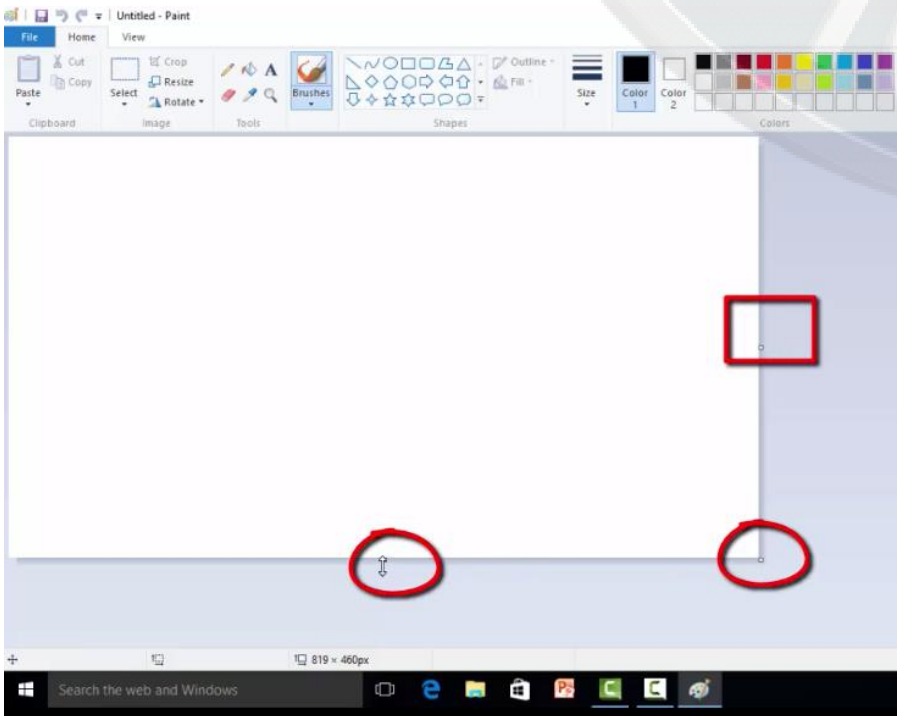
Untitled - Paint

File
Home
View

Paste
Cut
Copy
Clipboard

Select
Crop
Resize
Rotate
Image

A
Tools

Brushes

Outline
Fill
Shapes

Size

Color 1
Color 2

Colors

819 × 460px

Search the web and Windows